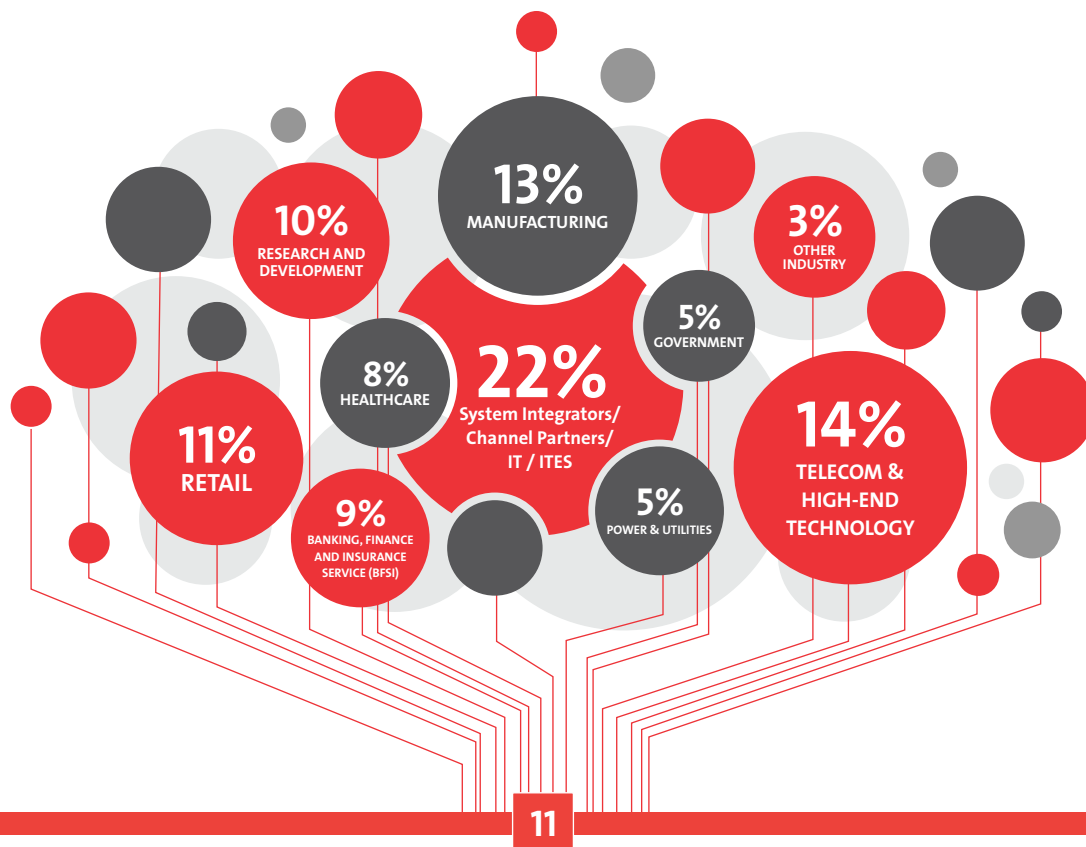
13%
MANUFACTURING

10%
RESEARCH AND DEVELOPMENT

3%
OTHER INDUSTRY

5%
GOVERNMENT

8%
HEALTHCARE

22%
System Integrators/ Channel Partners/ IT / ITES

11%
RETAIL

14%
TELECOM & HIGH-END TECHNOLOGY

9%
BANKING, FINANCE AND INSURANCE SERVICE (BFSI)

5%
POWER & UTILITIES

11